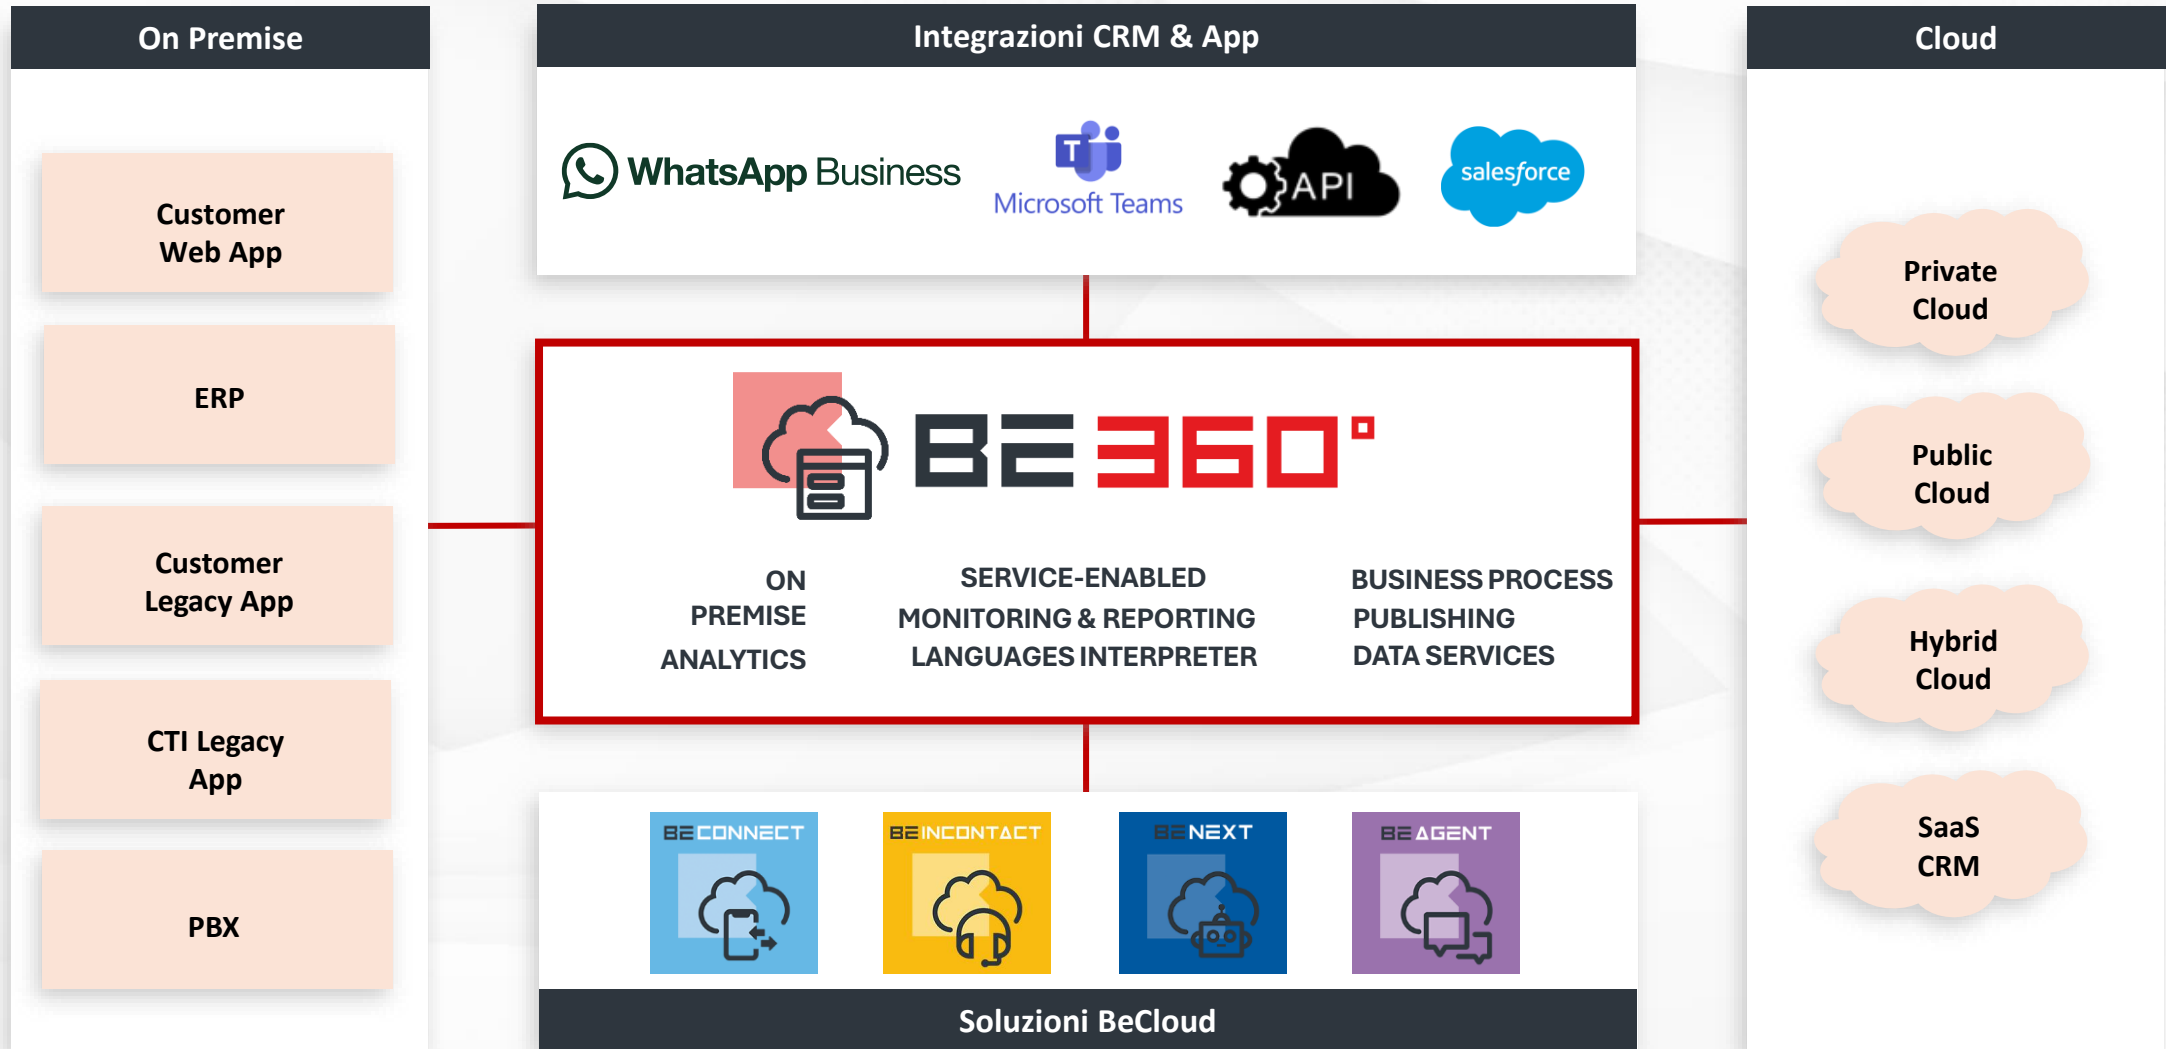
On Premise

Customer Web App

ERP

Customer Legacy App

CTI Legacy App

PBX

Integrazioni CRM & App

WhatsApp Business

Microsoft Teams

API

salesforce

BE 360°

ON PREMISE ANALYTICS

SERVICE-ENABLED MONITORING & REPORTING LANGUAGES INTERPRETER

BUSINESS PROCESS PUBLISHING DATA SERVICES

BE CONNECT

BE INCONTACT

BE NEXT

BE AGENT

Soluzioni BeCloud

Cloud

Private Cloud

Public Cloud

Hybrid Cloud

SaaS CRM